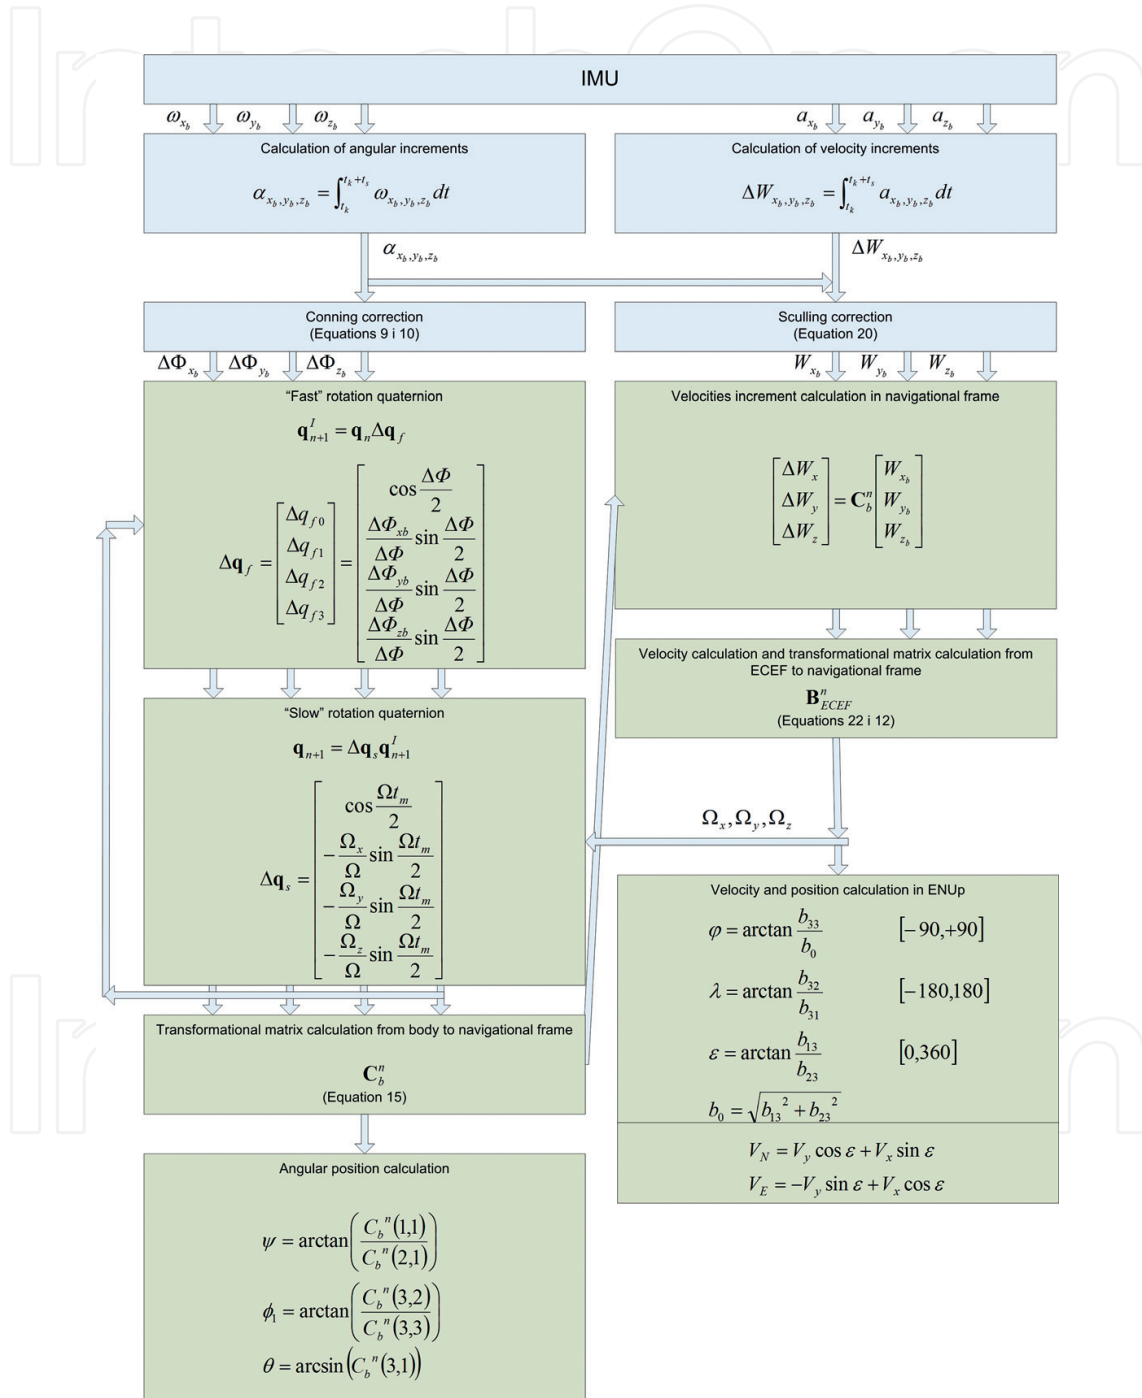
IMU

$\omega_{x_b}$ $\omega_{y_b}$ $\omega_{z_b}$

$a_{x_b}$ $a_{y_b}$ $a_{z_b}$

Calculation of angular increments

$\alpha_{x_b,y_b,z_b} = \int_{t_k}^{t_k+t_s} \omega_{x_b,y_b,z_b} dt$

Calculation of velocity increments

$\Delta W_{x_b,y_b,z_b} = \int_{t_k}^{t_k+t_s} a_{x_b,y_b,z_b} dt$

$\alpha_{x_b,y_b,z_b}$

$\Delta W_{x_b,y_b,z_b}$

Conning correction
(Equations 9 i 10)

Sculling correction
(Equation 20)

$\Delta\Phi_{x_b}$ $\Delta\Phi_{y_b}$ $\Delta\Phi_{z_b}$

$W_{x_b}$ $W_{y_b}$ $W_{z_b}$

"Fast" rotation quaternion

$\mathbf{q}_{n+1}^{I} = \mathbf{q}_n \Delta\mathbf{q}_f$

$\Delta\mathbf{q}_f = \begin{bmatrix} \Delta q_{f0} \\ \Delta q_{f1} \\ \Delta q_{f2} \\ \Delta q_{f3} \end{bmatrix} = \begin{bmatrix} \cos\frac{\Delta\Phi}{2} \\ \frac{\Delta\Phi_{xb}}{\Delta\Phi}\sin\frac{\Delta\Phi}{2} \\ \frac{\Delta\Phi_{yb}}{\Delta\Phi}\sin\frac{\Delta\Phi}{2} \\ \frac{\Delta\Phi_{zb}}{\Delta\Phi}\sin\frac{\Delta\Phi}{2} \end{bmatrix}$

Velocities increment calculation in navigational frame

$\begin{bmatrix} \Delta W_x \\ \Delta W_y \\ \Delta W_z \end{bmatrix} = \mathbf{C}_b^n \begin{bmatrix} W_{x_b} \\ W_{y_b} \\ W_{z_b} \end{bmatrix}$

Velocity calculation and transformational matrix calculation from ECEF to navigational frame

$\mathbf{B}_{ECEF}^{n}$
(Equations 22 i 12)

"Slow" rotation quaternion

$\mathbf{q}_{n+1} = \Delta\mathbf{q}_s \mathbf{q}_{n+1}^{I}$

$\Delta\mathbf{q}_s = \begin{bmatrix} \cos\frac{\Omega t_m}{2} \\ -\frac{\Omega_x}{\Omega}\sin\frac{\Omega t_m}{2} \\ -\frac{\Omega_y}{\Omega}\sin\frac{\Omega t_m}{2} \\ -\frac{\Omega_z}{\Omega}\sin\frac{\Omega t_m}{2} \end{bmatrix}$

$\Omega_x, \Omega_y, \Omega_z$

Velocity and position calculation in ENUp

$\varphi = \arctan\frac{b_{33}}{b_0}$ $[-90,+90]$

$\lambda = \arctan\frac{b_{32}}{b_{31}}$ $[-180,180]$

$\varepsilon = \arctan\frac{b_{13}}{b_{23}}$ $[0,360]$

$b_0 = \sqrt{b_{13}^{\ 2} + b_{23}^{\ 2}}$

$V_N = V_y \cos\varepsilon + V_x \sin\varepsilon$

$V_E = -V_y \sin\varepsilon + V_x \cos\varepsilon$

Transformational matrix calculation from body to navigational frame

$\mathbf{C}_b^n$
(Equation 15)

Angular position calculation

$\psi = \arctan\left(\frac{C_b^{\ n}(1,1)}{C_b^{\ n}(2,1)}\right)$

$\phi_1 = \arctan\left(\frac{C_b^{\ n}(3,2)}{C_b^{\ n}(3,3)}\right)$

$\theta = \arcsin\left(C_b^{\ n}(3,1)\right)$